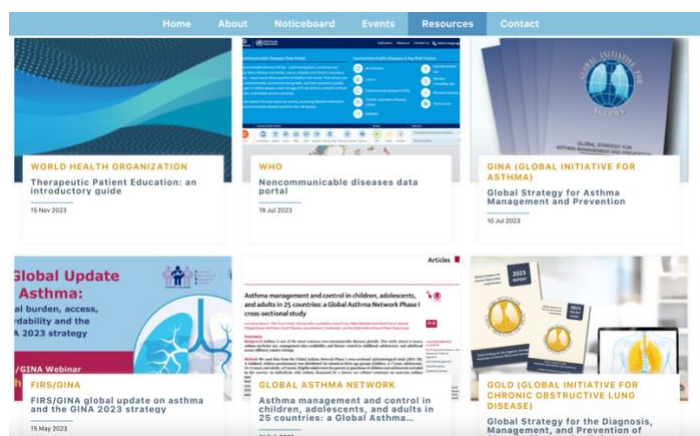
Home About Noticeboard Events Resources Contact

WORLD HEALTH ORGANIZATION
Therapeutic Patient Education: an introductory guide
15 Nov 2023

WHO
Noncommunicable diseases data portal
19 Jul 2023

GINA (GLOBAL INITIATIVE FOR ASTHMA)
Global Strategy for Asthma Management and Prevention
10 Jul 2023

Global Update Asthma: al burden, access, rdability and the 2023 strategy
/GINA Webinar

FIRS/GINA
FIRS/GINA global update on asthma and the GINA 2023 strategy
15 May 2023

Articles
Asthma management and control in children, adolescents, and adults in 25 countries: a Global Asthma Network Phase I cross-sectional study

GLOBAL ASTHMA NETWORK
Asthma management and control in children, adolescents, and adults in 25 countries: a Global Asthma...

GOLD (GLOBAL INITIATIVE FOR CHRONIC OBSTRUCTIVE LUNG DISEASE)
Global Strategy for the Diagnosis, Management, and Prevention of